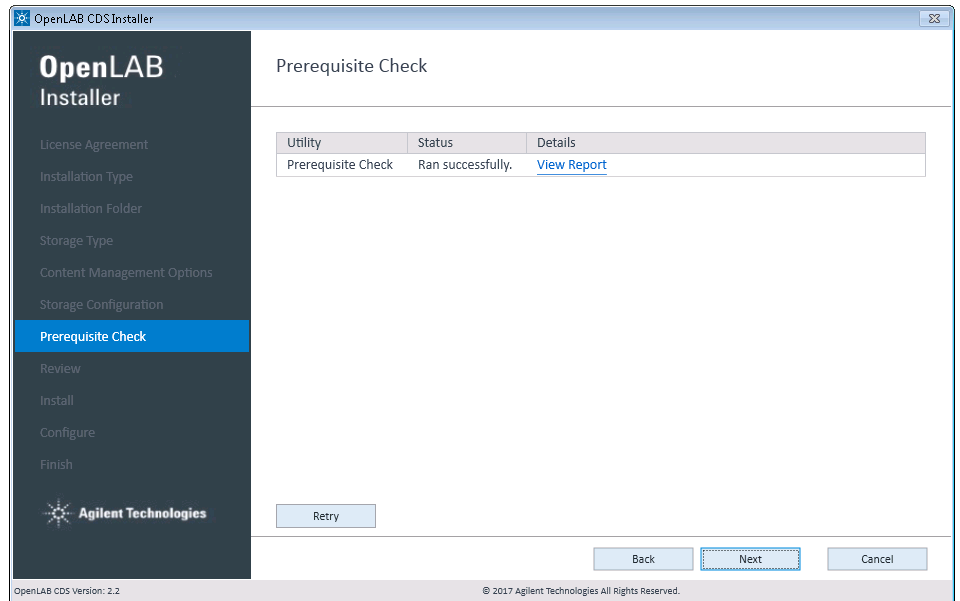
OpenLAB CDS Installer

OpenLAB
Installer

License Agreement
Installation Type
Installation Folder
Storage Type
Content Management Options
Storage Configuration
Prerequisite Check
Review
Install
Configure
Finish

Agilent Technologies

Prerequisite Check

| Utility | Status | Details |
|---|---|---|
| Prerequisite Check | Ran successfully. | View Report |

Retry

Back Next Cancel

OpenLAB CDS Version: 2.2

© 2017 Agilent Technologies All Rights Reserved.